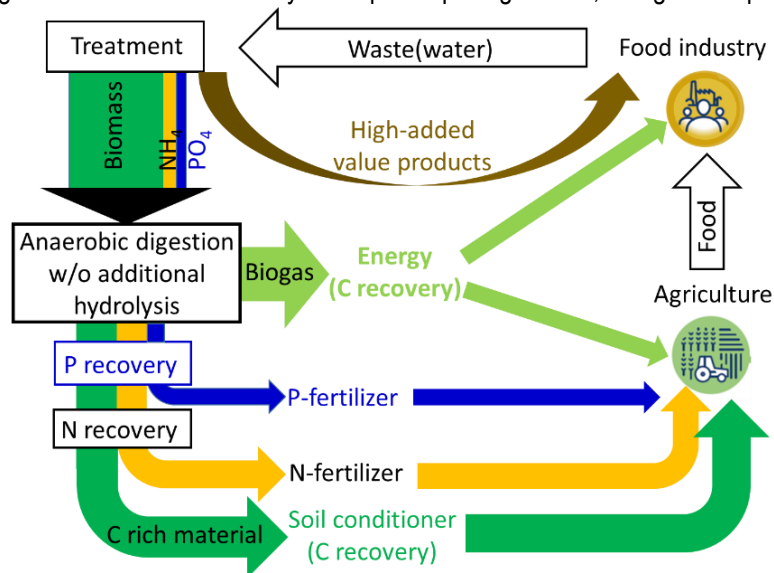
Treatment

Waste(water)

Food industry

Biomass

$NH_4$

$PO_4$

High-added value products

Food

Anaerobic digestion w/o additional hydrolysis

Biogas

Energy (C recovery)

Agriculture

P recovery

P-fertilizer

N recovery

N-fertilizer

C rich material

Soil conditioner (C recovery)